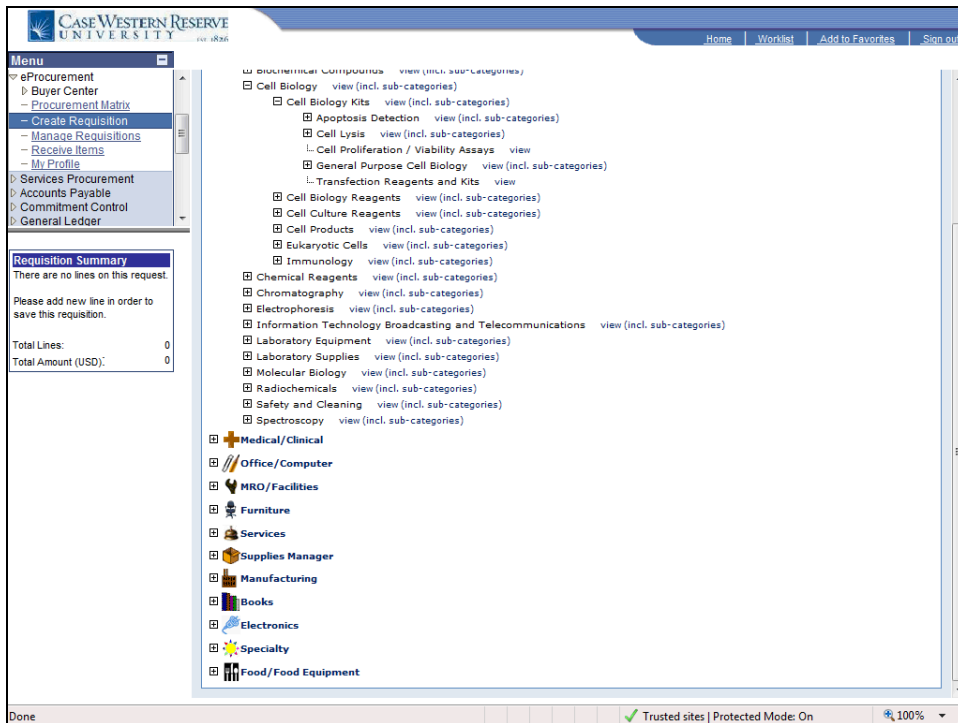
CASE WESTERN RESERVE UNIVERSITY EST. 1826

Home | Worklist | Add to Favorites | Sign out

Menu
eProcurement
Buyer Center
– Procurement Matrix
– Create Requisition
– Manage Requisitions
– Receive Items
– My Profile
Services Procurement
Accounts Payable
Commitment Control
General Ledger

Requisition Summary
There are no lines on this request.

Please add new line in order to save this requisition.

Total Lines: 0
Total Amount (USD): 0

Biochemical Compounds view (incl. sub-categories)
Cell Biology view (incl. sub-categories)
Cell Biology Kits view (incl. sub-categories)
Apoptosis Detection view (incl. sub-categories)
Cell Lysis view (incl. sub-categories)
Cell Proliferation / Viability Assays view
General Purpose Cell Biology view (incl. sub-categories)
Transfection Reagents and Kits view
Cell Biology Reagents view (incl. sub-categories)
Cell Culture Reagents view (incl. sub-categories)
Cell Products view (incl. sub-categories)
Eukaryotic Cells view (incl. sub-categories)
Immunology view (incl. sub-categories)
Chemical Reagents view (incl. sub-categories)
Chromatography view (incl. sub-categories)
Electrophoresis view (incl. sub-categories)
Information Technology Broadcasting and Telecommunications view (incl. sub-categories)
Laboratory Equipment view (incl. sub-categories)
Laboratory Supplies view (incl. sub-categories)
Molecular Biology view (incl. sub-categories)
Radiochemicals view (incl. sub-categories)
Safety and Cleaning view (incl. sub-categories)
Spectroscopy view (incl. sub-categories)
Medical/Clinical
Office/Computer
MRO/Facilities
Furniture
Services
Supplies Manager
Manufacturing
Books
Electronics
Specialty
Food/Food Equipment

Done
Trusted sites | Protected Mode: On
100%